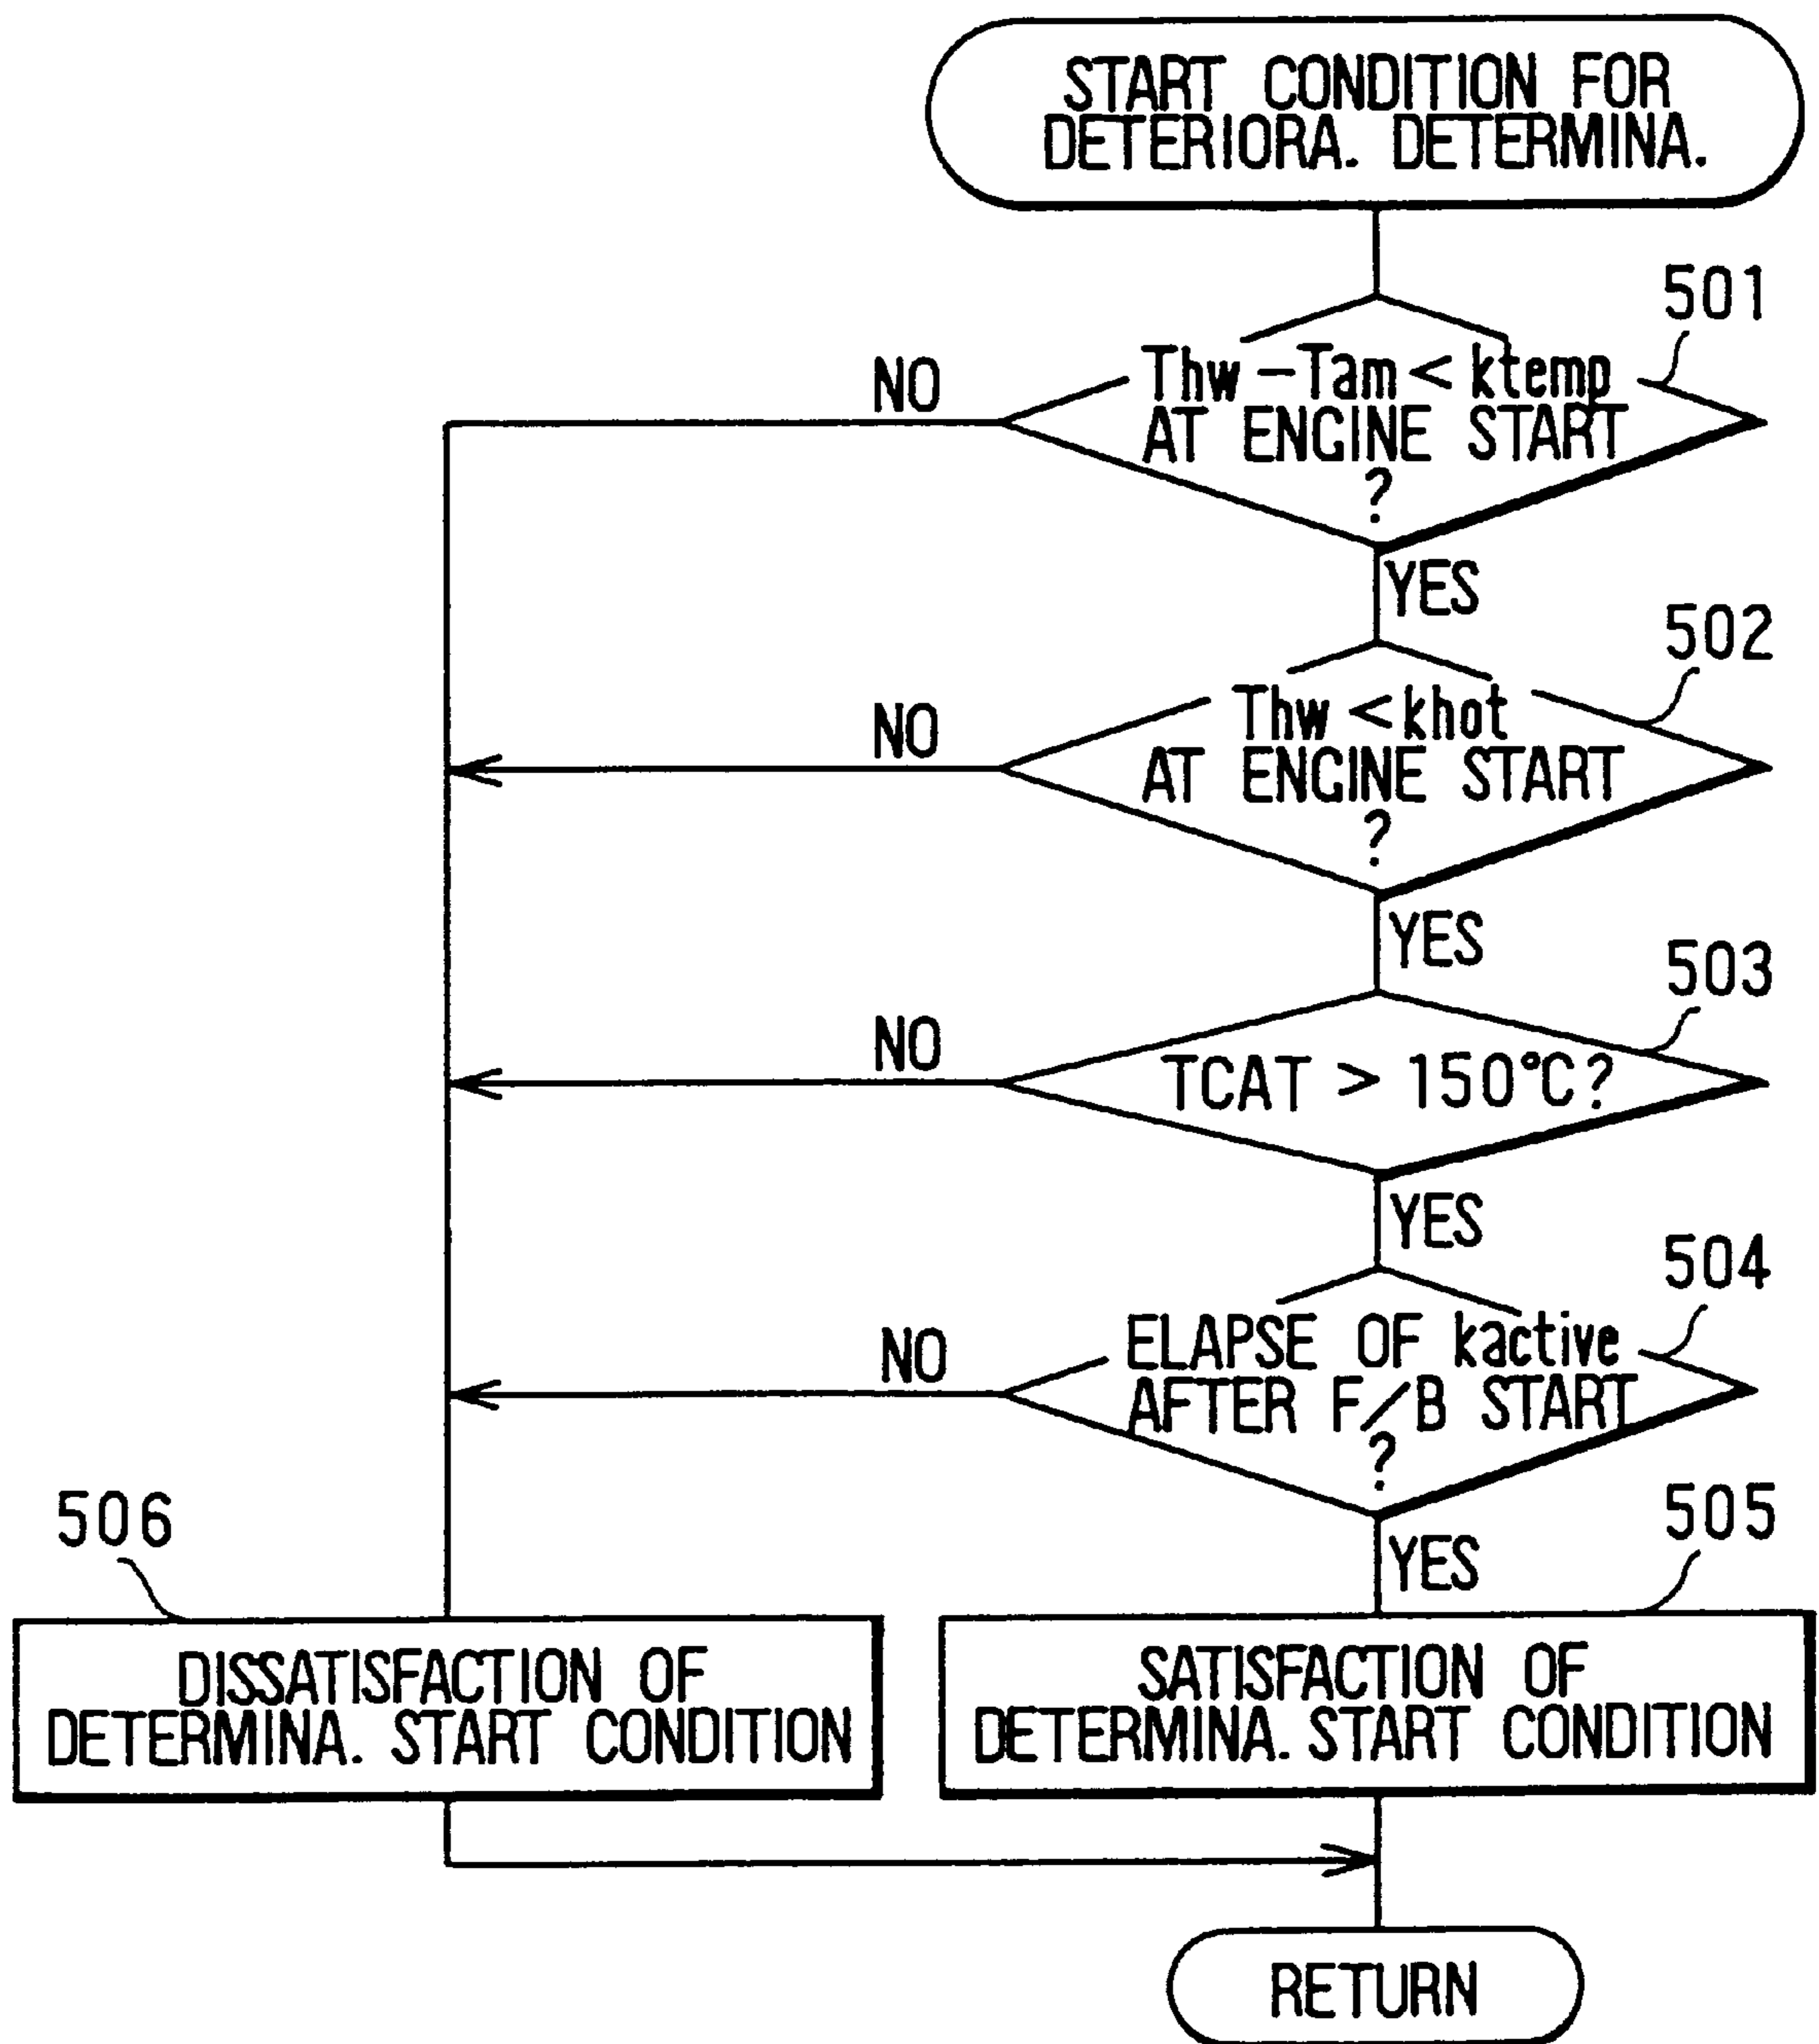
START CONDITION FOR DETERIORA. DETERMINA.

501

NO

Thw − Tam < ktemp AT ENGINE START ?

YES

502

NO

Thw < khot AT ENGINE START ?

YES

503

NO

TCAT > 150°C ?

YES

504

NO

ELAPSE OF kactive AFTER F/B START ?

YES

506

505

DISSATISFACTION OF DETERMINA. START CONDITION

SATISFACTION OF DETERMINA. START CONDITION

RETURN